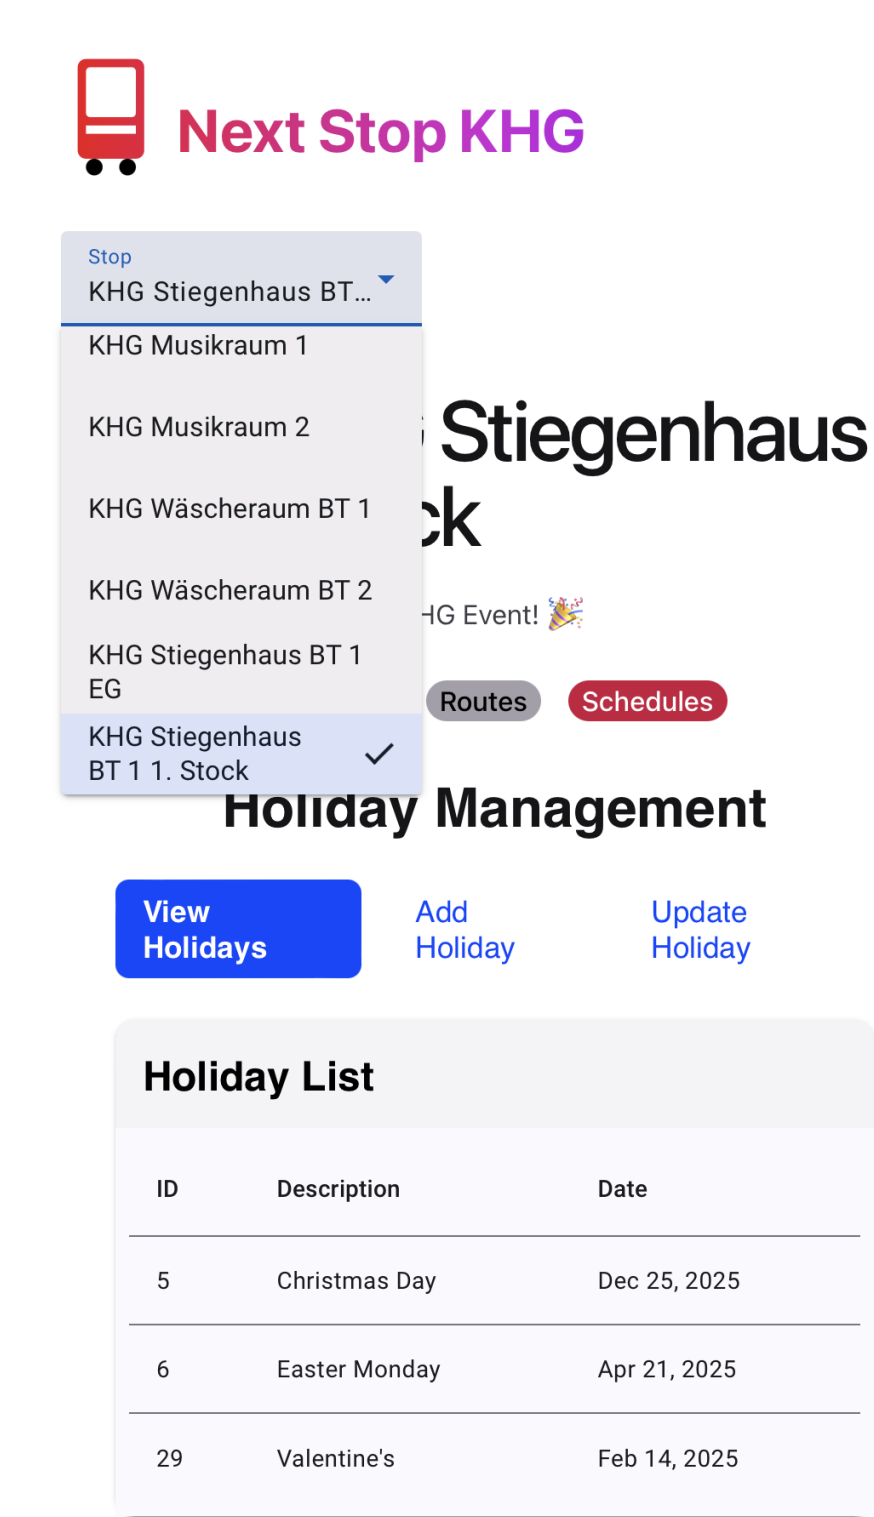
Next Stop KHG

Stop
KHG Stiegenhaus BT...

KHG Musikraum 1

KHG Musikraum 2

KHG Wäscheraum BT 1

KHG Wäscheraum BT 2

KHG Stiegenhaus BT 1 EG

KHG Stiegenhaus BT 1 1. Stock

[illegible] Stiegenhaus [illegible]ck

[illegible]IG Event! 🎉

Routes Schedules

Holiday Management

View Holidays

Add Holiday

Update Holiday

Holiday List

| ID | Description | Date |
|---|---|---|
| 5 | Christmas Day | Dec 25, 2025 |
| 6 | Easter Monday | Apr 21, 2025 |
| 29 | Valentine's | Feb 14, 2025 |